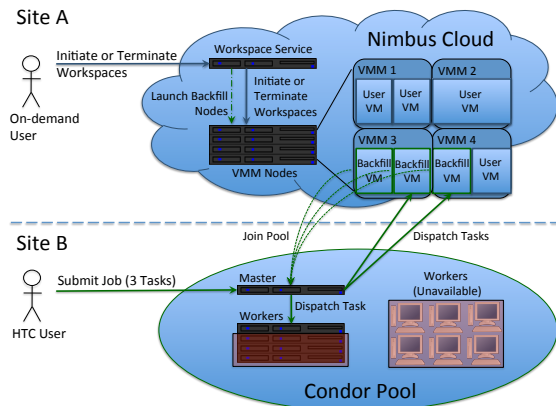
Site A

Initiate or Terminate Workspaces

On-demand User

Workspace Service

Launch Backfill Nodes

Initiate or Terminate Workspaces

VMM Nodes

Nimbus Cloud

VMM 1

User VM

User VM

VMM 2

User VM

VMM 3

Backfill VM

Backfill VM

VMM 4

Backfill VM

User VM

Site B

Join Pool

Dispatch Tasks

Submit Job (3 Tasks)

HTC User

Master

Dispatch Task

Workers

Workers (Unavailable)

Condor Pool